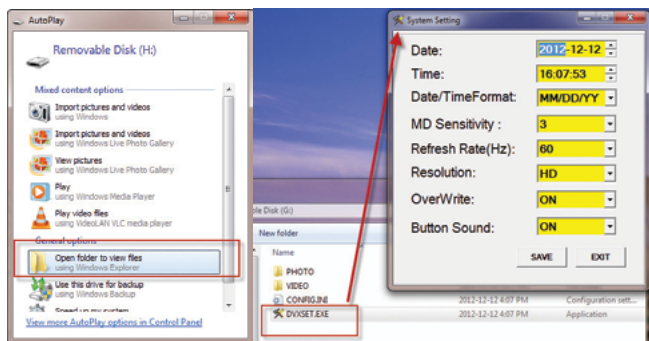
AutoPlay

Removable Disk (H:)

Mixed content options

Import pictures and videos
using Windows

Import pictures and videos
using Windows Live Photo Gallery

View pictures
using Windows Live Photo Gallery

Play
using Windows Media Player

Play video files
using VideoLAN VLC media player

General options

Open folder to view files
using Windows Explorer

Use this drive for backup
using Windows Backup

Speed up my system

View more AutoPlay options in Control Panel

ble Disk (G:)

New folder

Name

PHOTO
VIDEO
CONFIG.INI 2012-12-12 4:07 PM Configuration sett...
DVXSET.EXE 2012-12-12 4:07 PM Application

System Setting

| | |
|---|---|
| Date: | 2012-12-12 |
| Time: | 16:07:53 |
| Date/TimeFormat: | MM/DD/YY |
| MD Sensitivity : | 3 |
| Refresh Rate(Hz): | 60 |
| Resolution: | HD |
| OverWrite: | ON |
| Button Sound: | ON |

SAVE EXIT